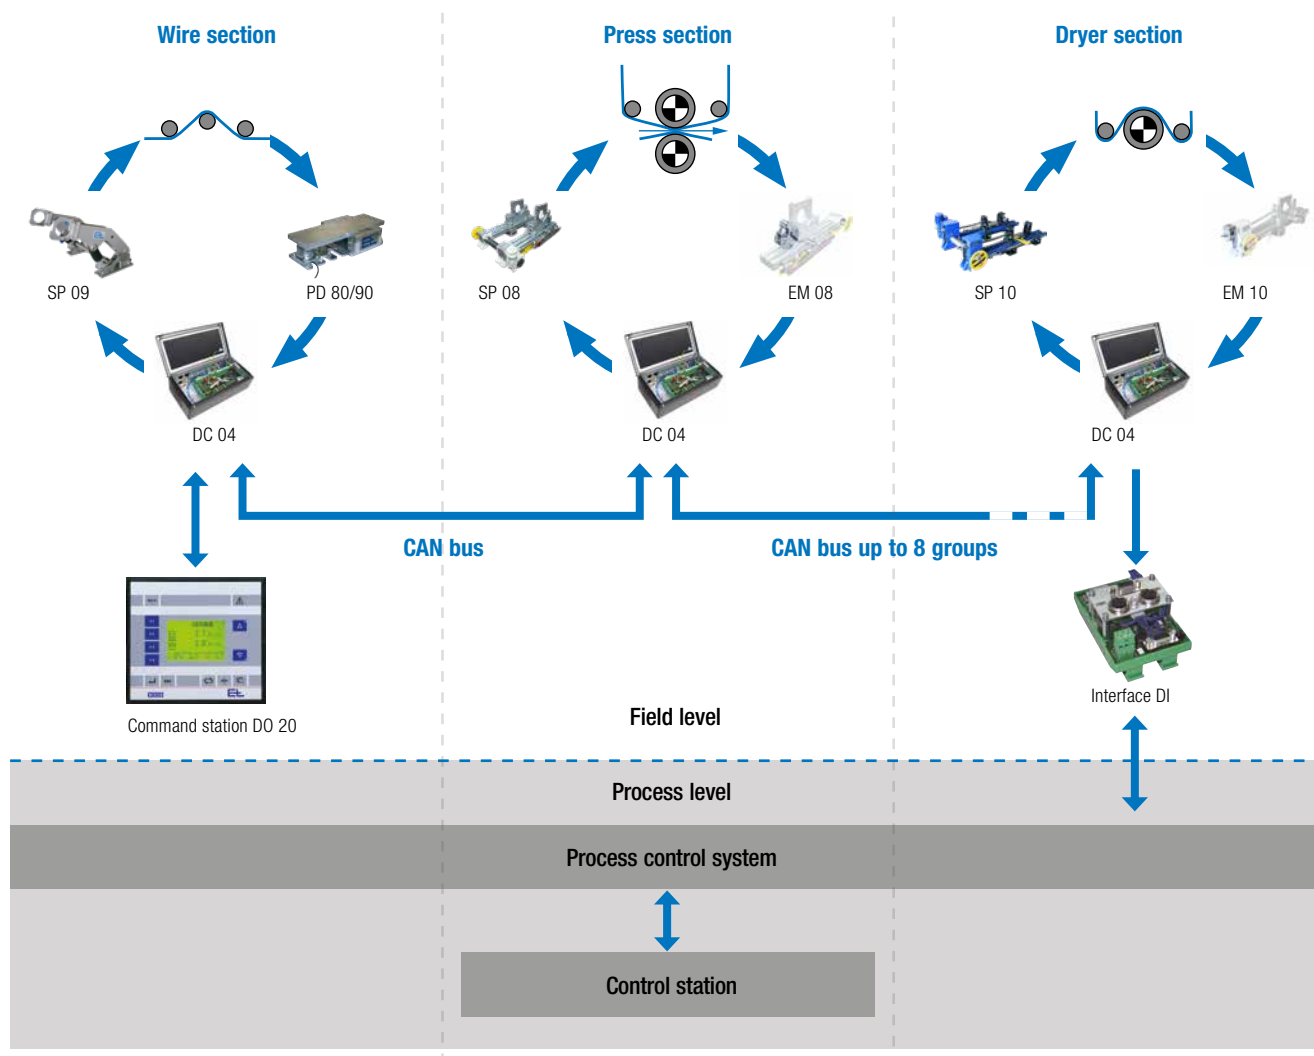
Wire section

Press section

Dryer section

SP 09

PD 80/90

SP 08

EM 08

SP 10

EM 10

DC 04

DC 04

DC 04

CAN bus

CAN bus up to 8 groups

Command station DO 20

Field level

Interface DI

Process level

Process control system

Control station